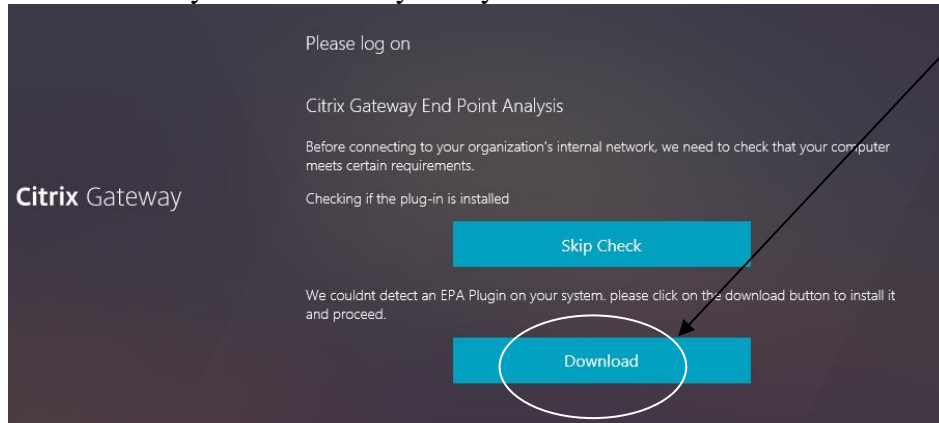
Citrix Gateway

Please log on

Citrix Gateway End Point Analysis

Before connecting to your organization's internal network, we need to check that your computer meets certain requirements.

Checking if the plug-in is installed

Skip Check

We couldnt detect an EPA Plugin on your system. please click on the download button to install it and proceed.

Download